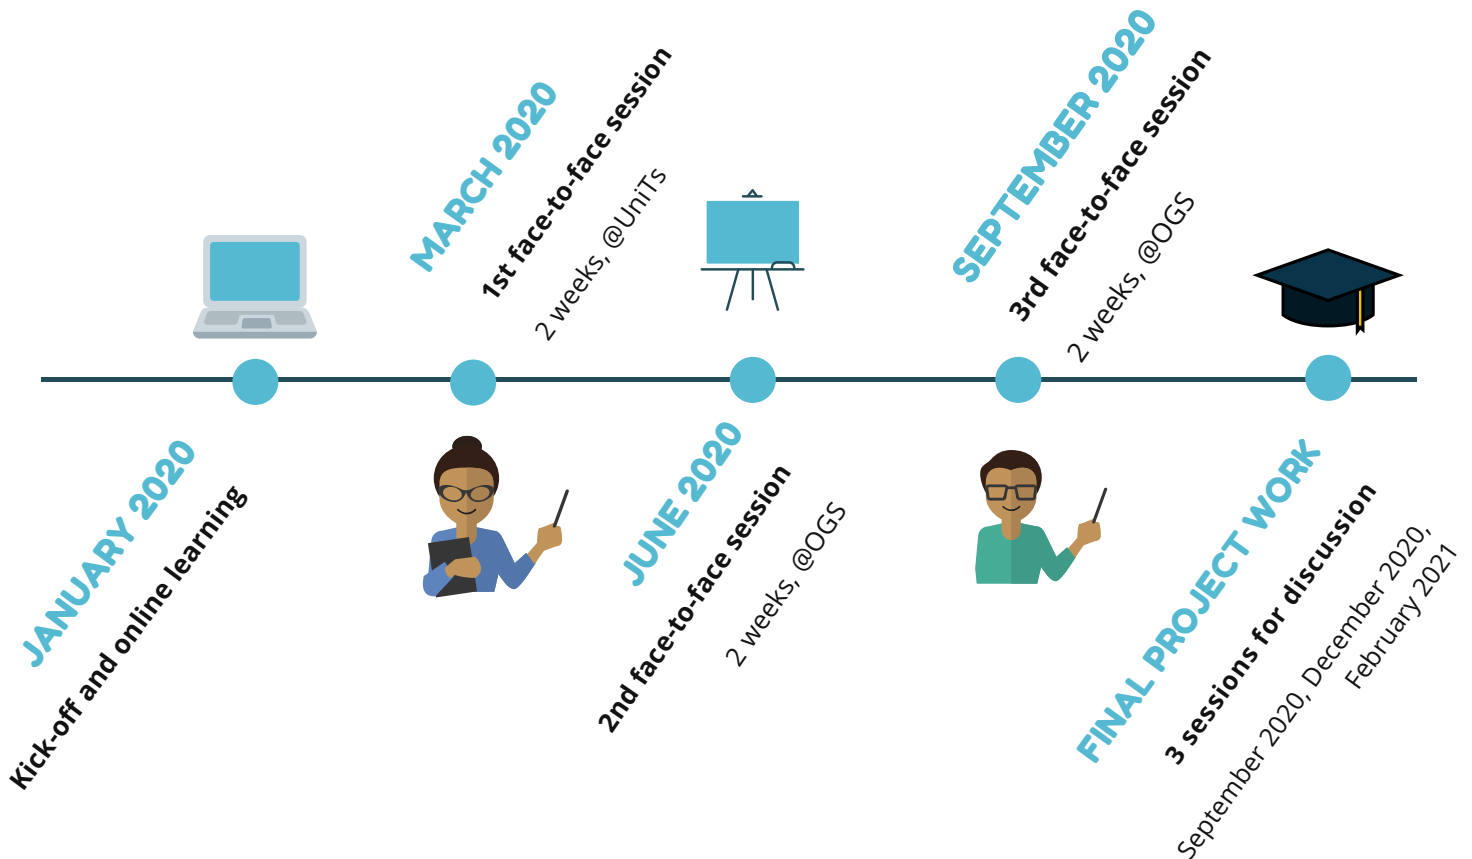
JANUARY 2020
Kick-off and online learning

MARCH 2020
1st face-to-face session
2 weeks, @UniTs

JUNE 2020
2nd face-to-face session
2 weeks, @OGS

SEPTEMBER 2020
3rd face-to-face session
2 weeks, @OGS

FINAL PROJECT WORK
3 sessions for discussion
September 2020, December 2020, February 2021